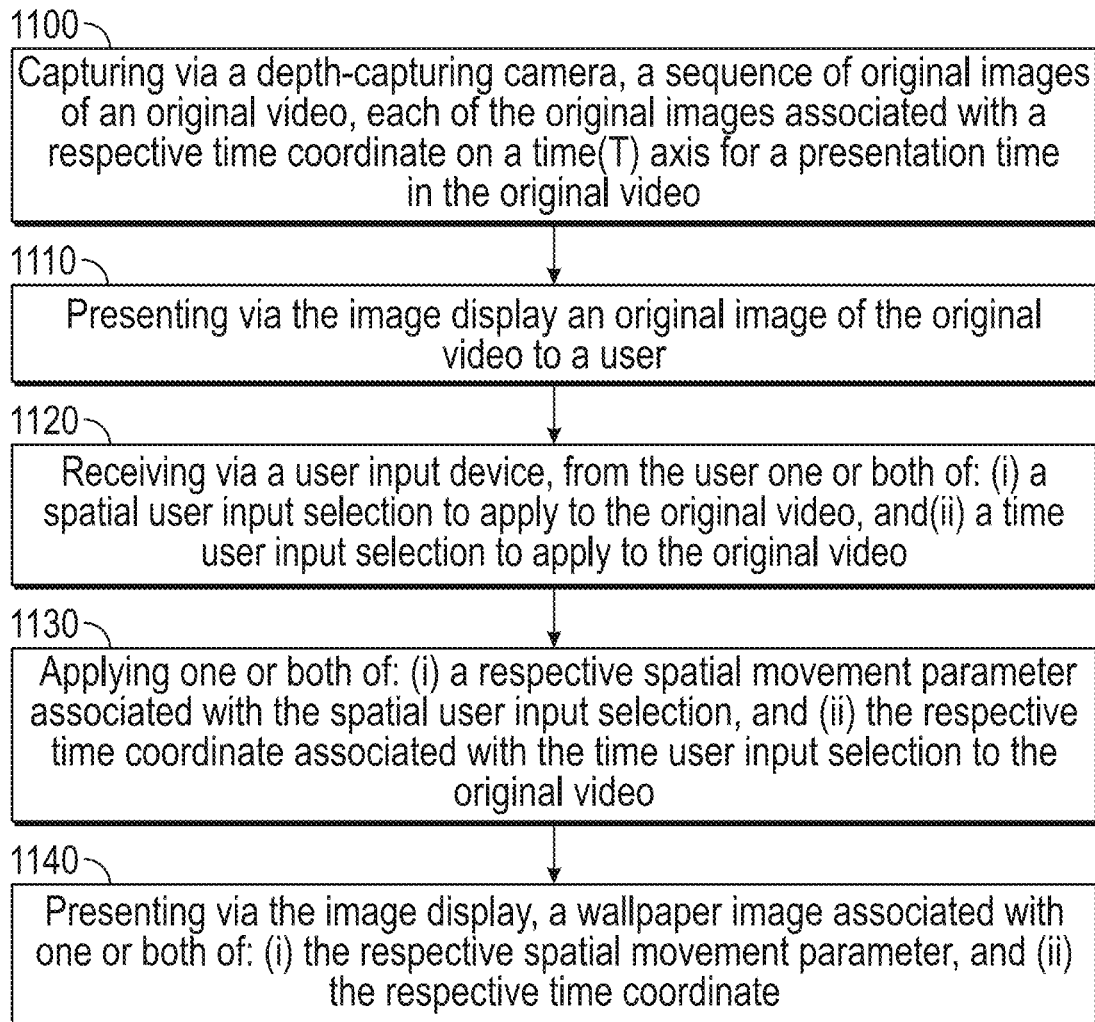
1100

Capturing via a depth-capturing camera, a sequence of original images of an original video, each of the original images associated with a respective time coordinate on a time(T) axis for a presentation time in the original video

1110

Presenting via the image display an original image of the original video to a user

1120

Receiving via a user input device, from the user one or both of: (i) a spatial user input selection to apply to the original video, and(ii) a time user input selection to apply to the original video

1130

Applying one or both of: (i) a respective spatial movement parameter associated with the spatial user input selection, and (ii) the respective time coordinate associated with the time user input selection to the original video

1140

Presenting via the image display, a wallpaper image associated with one or both of: (i) the respective spatial movement parameter, and (ii) the respective time coordinate